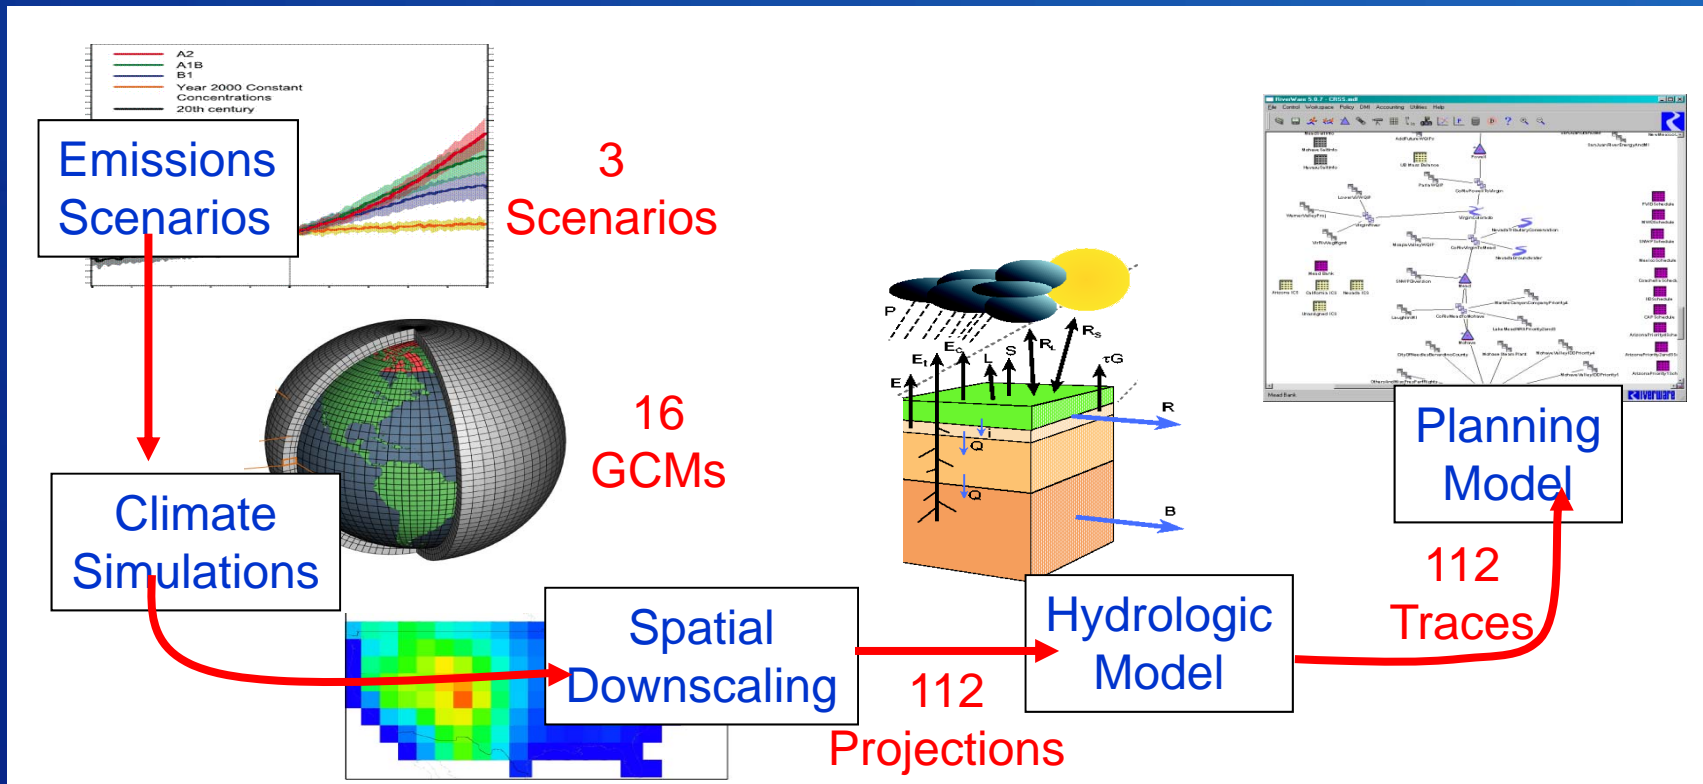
A2
A1B
B1
Year 2000 Constant Concentrations
20th century

Emissions Scenarios

3 Scenarios

Climate Simulations

16 GCMs

P
E
$E_t$
$E_c$
L
S
$R_L$
$R_S$
$\tau G$
R
i
Q
Q
B

RiverWare

Planning Model

112 Traces

Spatial Downscaling

112 Projections

Hydrologic Model